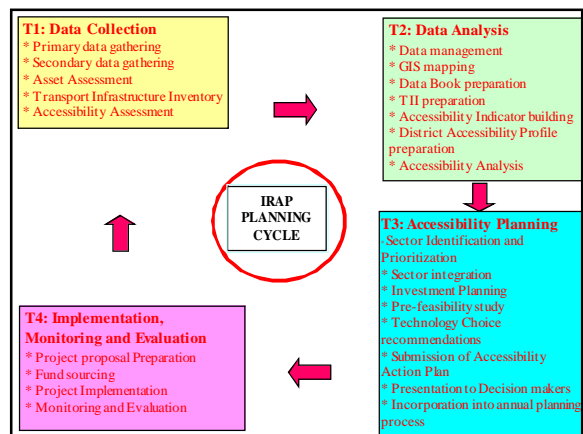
T1: Data Collection
* Primary data gathering
* Secondary data gathering
* Asset Assessment
* Transport Infrastructure Inventory
* Accessibility Assessment

T2: Data Analysis
* Data management
* GIS mapping
* Data Book preparation
* TII preparation
* Accessibility Indicator building
* District Accessibility Profile preparation
* Accessibility Analysis

IRAP PLANNING CYCLE

T3: Accessibility Planning
-Sector Identification and Prioritization
* Sector integration
* Investment Planning
* Pre-feasibility study
* Technology Choice recommendations
* Submission of Accessibility Action Plan
* Presentation to Decision makers
* Incorporation into annual planning process

T4: Implementation, Monitoring and Evaluation
* Project proposal Preparation
* Fund sourcing
* Project Implementation
* Monitoring and Evaluation